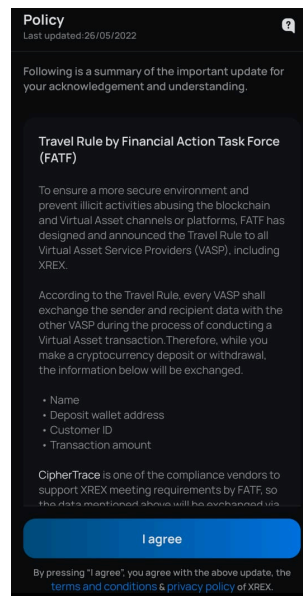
Policy
Last updated:26/05/2022

Following is a summary of the important update for your acknowledgement and understanding.

Travel Rule by Financial Action Task Force (FATF)

To ensure a more secure environment and prevent illicit activities abusing the blockchain and Virtual Asset channels or platforms, FATF has designed and announced the Travel Rule to all Virtual Asset Service Providers (VASP), including XREX.

According to the Travel Rule, every VASP shall exchange the sender and recipient data with the other VASP during the process of conducting a Virtual Asset transaction.Therefore, while you make a cryptocurrency deposit or withdrawal, the information below will be exchanged.

• Name
• Deposit wallet address
• Customer ID
• Transaction amount

CipherTrace is one of the compliance vendors to support XREX meeting requirements by FATF, so the data mentioned above will be exchanged via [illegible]

I agree

By pressing "I agree", you agree with the above update, the terms and conditions & privacy policy of XREX.